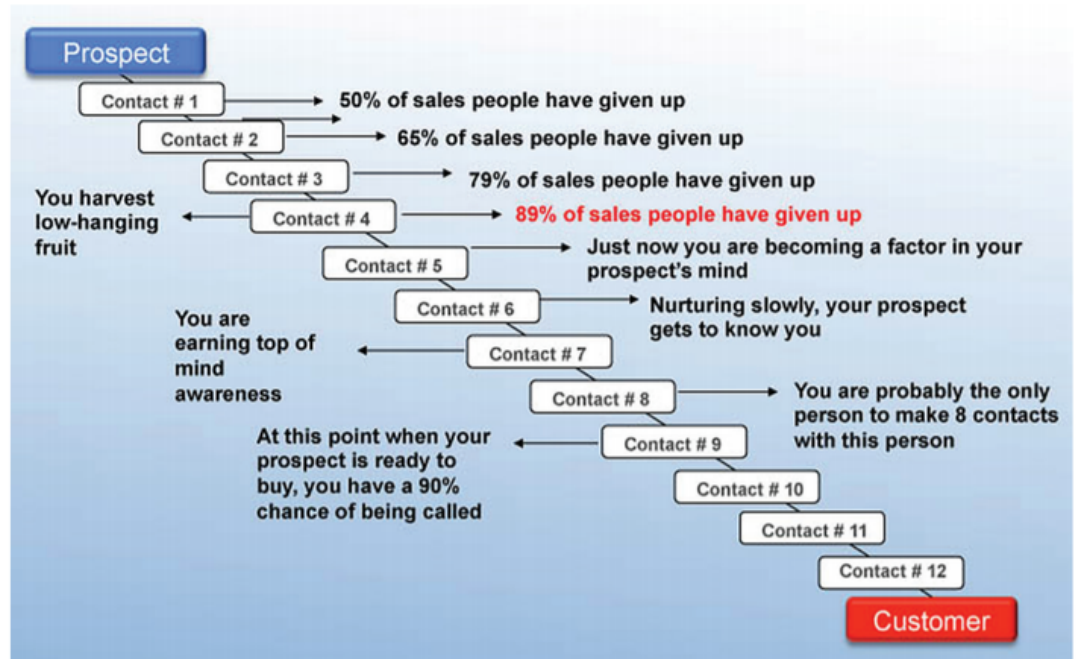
Prospect

Contact # 1 50% of sales people have given up

Contact # 2 65% of sales people have given up

Contact # 3 79% of sales people have given up

You harvest low-hanging fruit

Contact # 4 89% of sales people have given up

Contact # 5 Just now you are becoming a factor in your prospect's mind

Contact # 6 Nurturing slowly, your prospect gets to know you

You are earning top of mind awareness

Contact # 7

Contact # 8 You are probably the only person to make 8 contacts with this person

At this point when your prospect is ready to buy, you have a 90% chance of being called

Contact # 9

Contact # 10

Contact # 11

Contact # 12

Customer